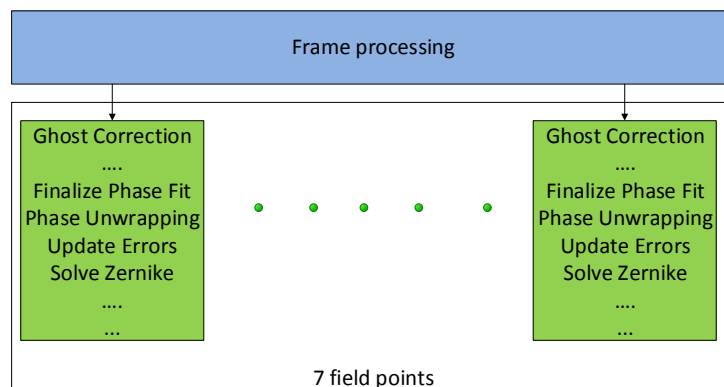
Frame processing

Ghost Correction
....
Finalize Phase Fit
Phase Unwrapping
Update Errors
Solve Zernike
....
...

Ghost Correction
....
Finalize Phase Fit
Phase Unwrapping
Update Errors
Solve Zernike
....
...

7 field points